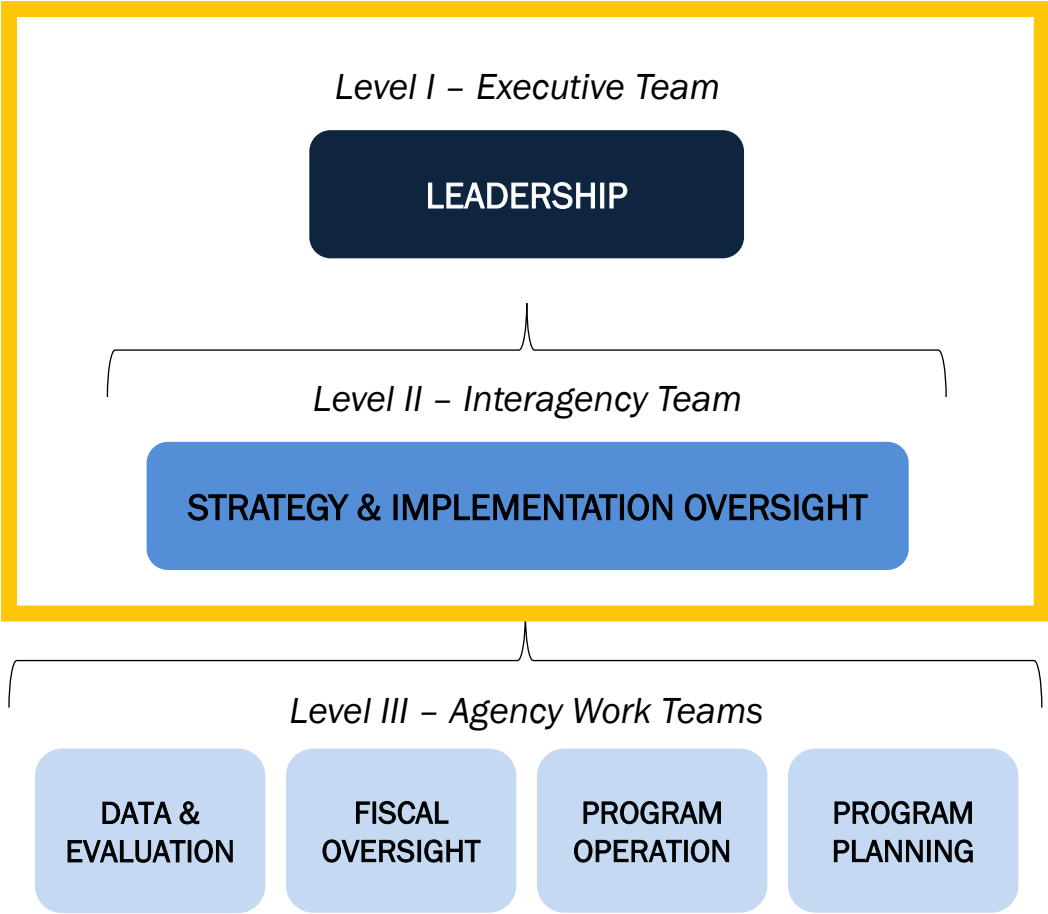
Level I – Executive Team

LEADERSHIP

Level II – Interagency Team

STRATEGY & IMPLEMENTATION OVERSIGHT

Level III – Agency Work Teams

DATA & EVALUATION

FISCAL OVERSIGHT

PROGRAM OPERATION

PROGRAM PLANNING